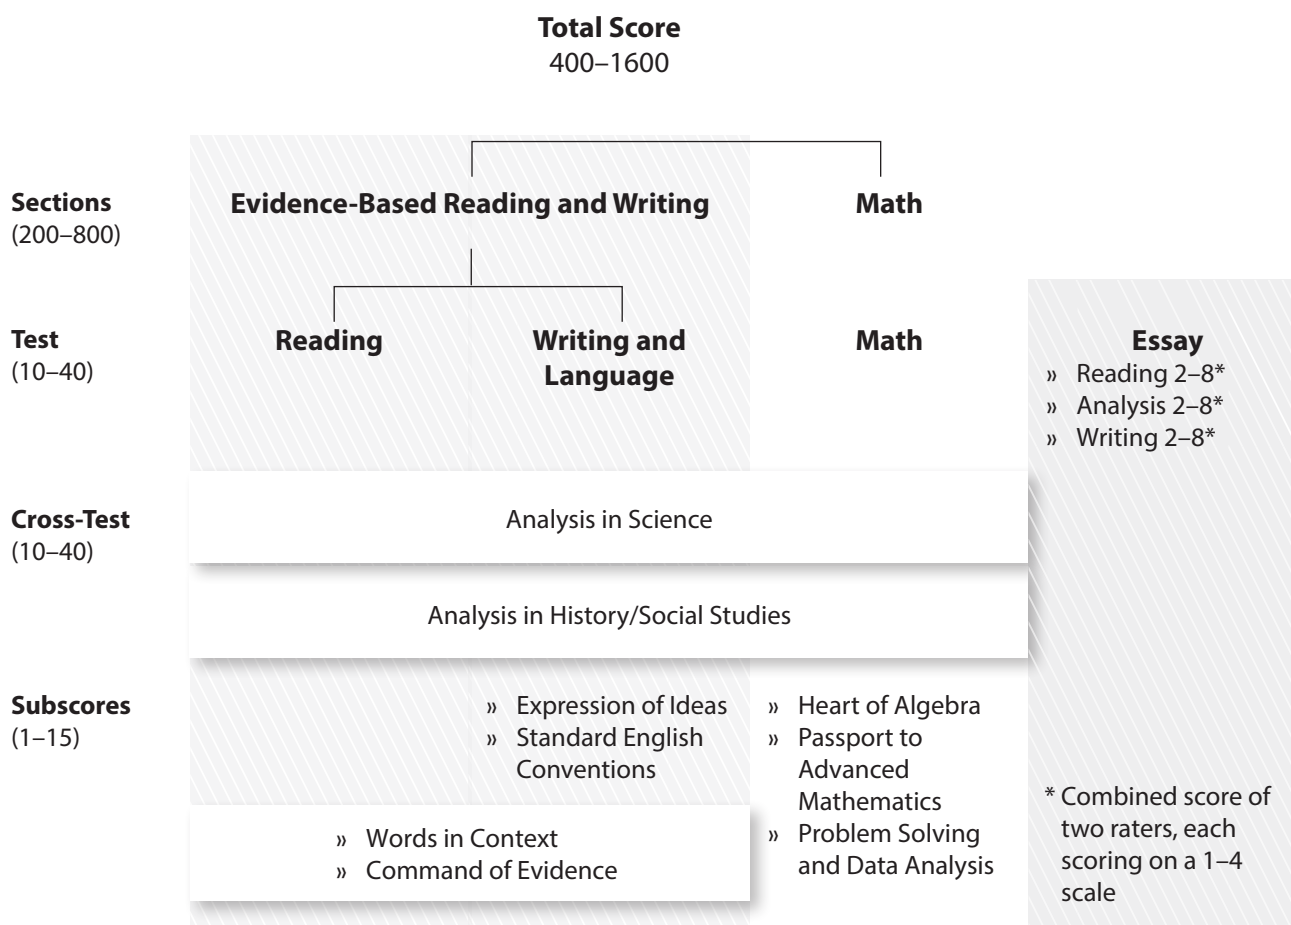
**Total Score**
400–1600

**Sections**
(200–800)

**Evidence-Based Reading and Writing**

**Math**

**Test**
(10–40)

**Reading**

**Writing and Language**

**Math**

**Essay**
» Reading 2–8*
» Analysis 2–8*
» Writing 2–8*

**Cross-Test**
(10–40)

Analysis in Science

Analysis in History/Social Studies

**Subscores**
(1–15)

» Expression of Ideas
» Standard English Conventions

» Heart of Algebra
» Passport to Advanced Mathematics
» Problem Solving and Data Analysis

» Words in Context
» Command of Evidence

* Combined score of two raters, each scoring on a 1–4 scale